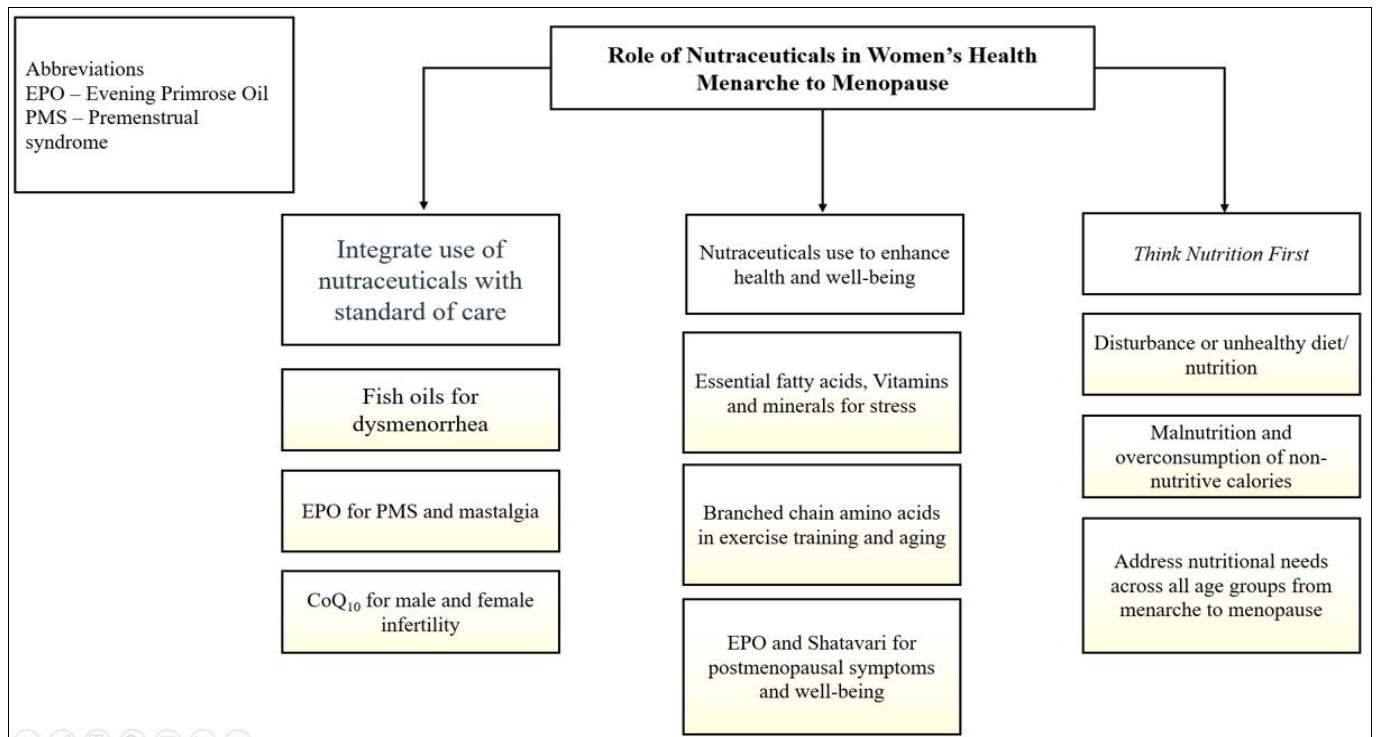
Abbreviations
EPO – Evening Primrose Oil
PMS – Premenstrual syndrome

**Role of Nutraceuticals in Women's Health Menarche to Menopause**

Integrate use of nutraceuticals with standard of care

Fish oils for dysmenorrhea

EPO for PMS and mastalgia

$CoQ_{10}$ for male and female infertility

Nutraceuticals use to enhance health and well-being

Essential fatty acids, Vitamins and minerals for stress

Branched chain amino acids in exercise training and aging

EPO and Shatavari for postmenopausal symptoms and well-being

*Think Nutrition First*

Disturbance or unhealthy diet/ nutrition

Malnutrition and overconsumption of non-nutritive calories

Address nutritional needs across all age groups from menarche to menopause